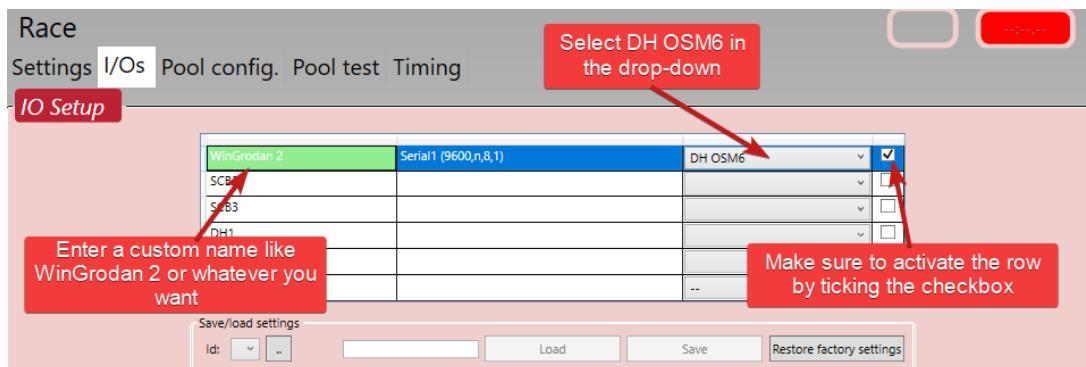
Race

Settings I/Os Pool config. Pool test Timing

IO Setup

Select DH OSM6 in the drop-down

| WinGrodan 2 | Serial1 (9600,n,8,1) | DH OSM6 | ☑ |
|---|---|---|---|
| SCB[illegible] | | | ☐ |
| SCB3 | | | ☐ |
| DH1 | | | ☐ |
| | | | |
| | | -- | |

Enter a custom name like WinGrodan 2 or whatever you want

Make sure to activate the row by ticking the checkbox

Save/load settings

Id: .. Load Save Restore factory settings